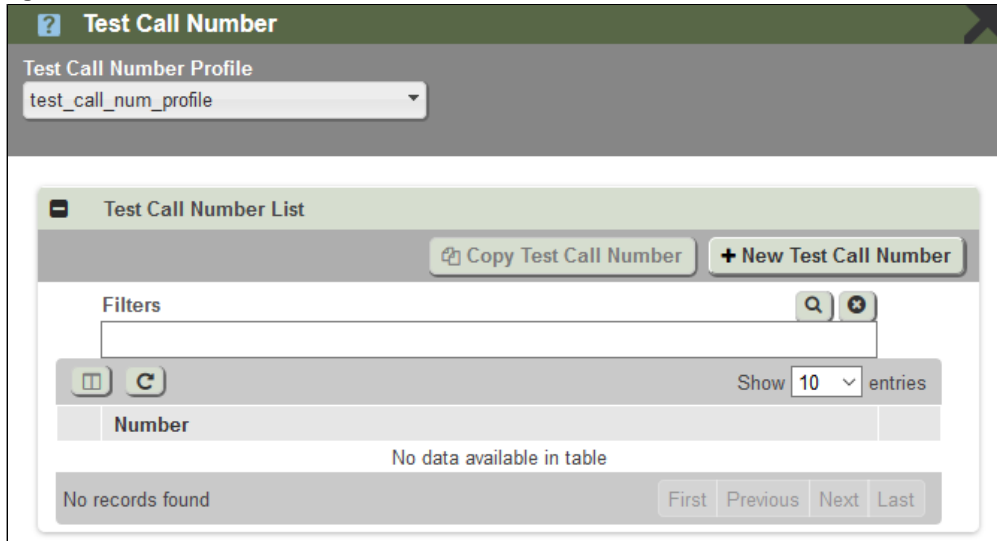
Test Call Number

Test Call Number Profile
test_call_num_profile

Test Call Number List

Copy Test Call Number
+ New Test Call Number

Filters

Show 10 entries

| Number |
|---|
| No data available in table |

No records found

First Previous Next Last